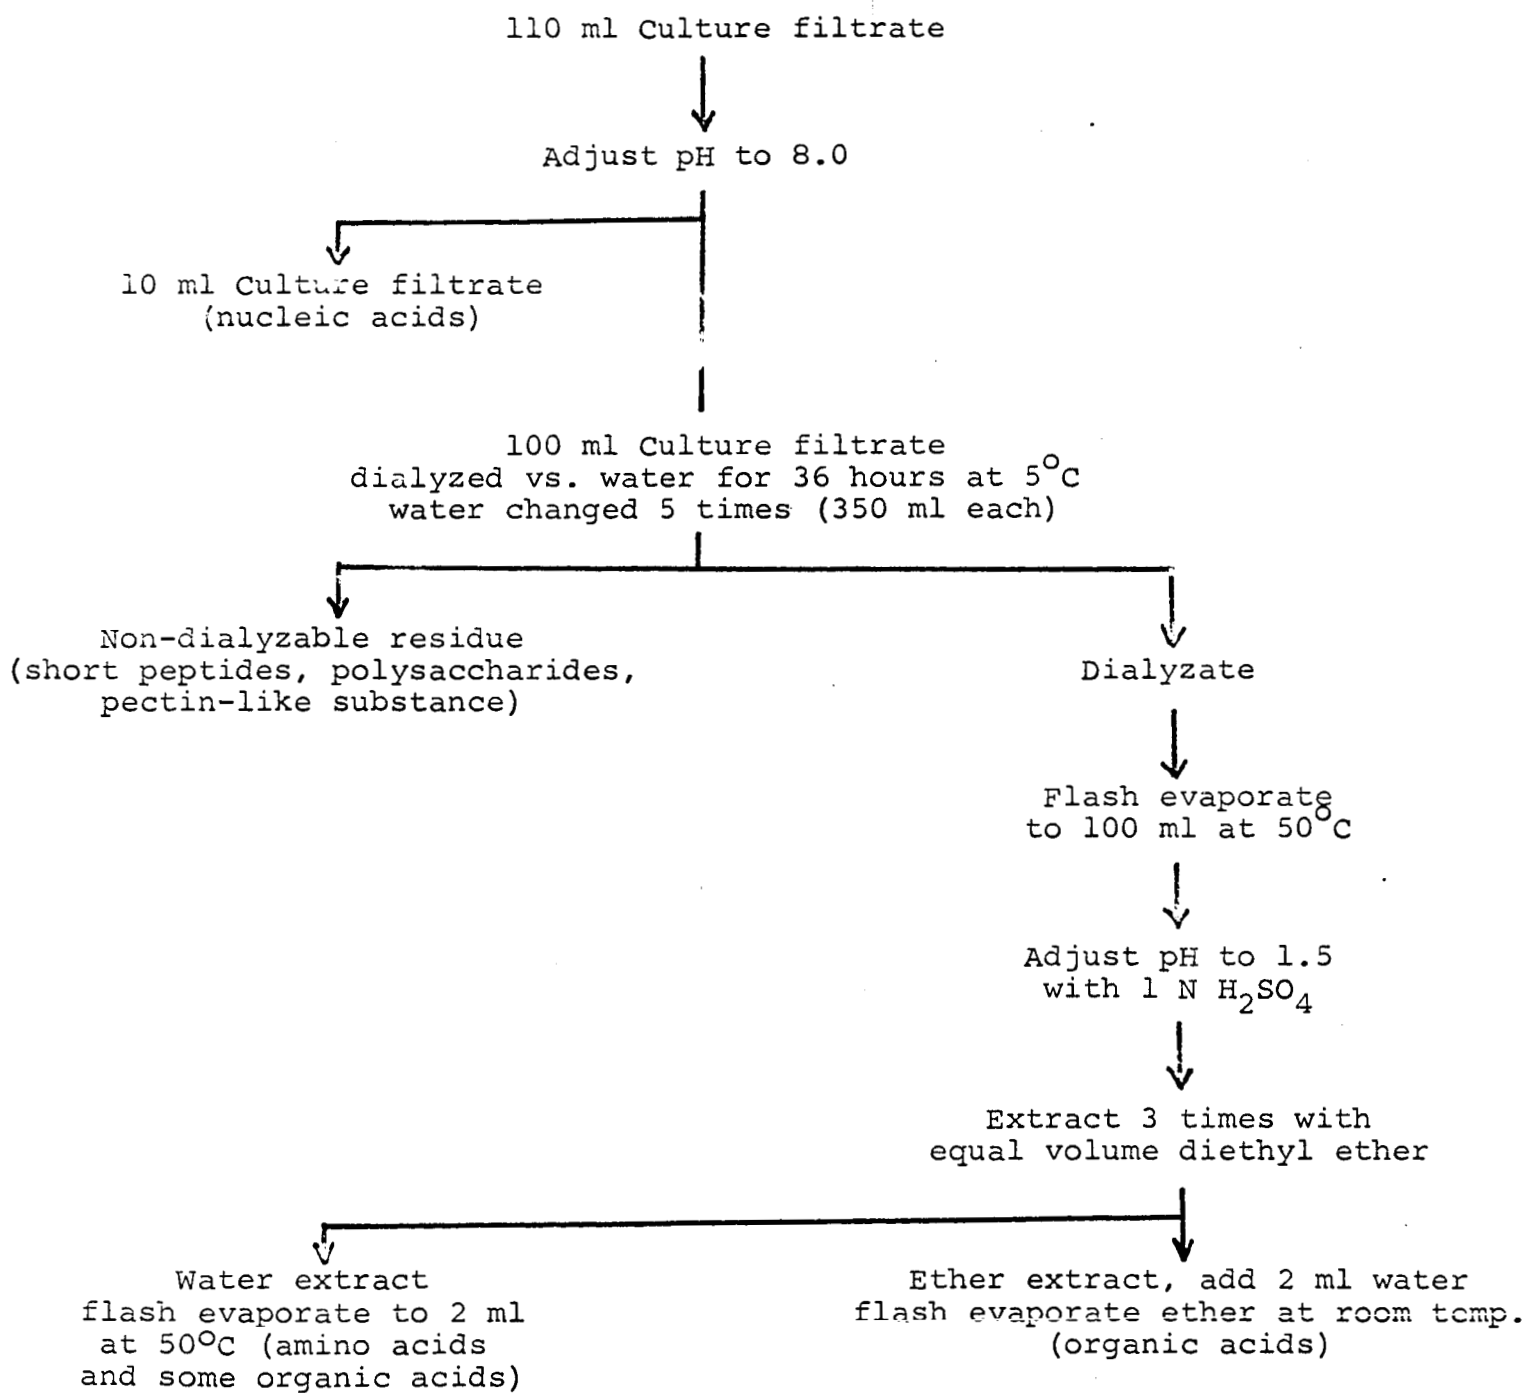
110 ml Culture filtrate

Adjust pH to 8.0

10 ml Culture filtrate
(nucleic acids)

100 ml Culture filtrate
dialyzed vs. water for 36 hours at 5$^{o}$C
water changed 5 times (350 ml each)

Non-dialyzable residue
(short peptides, polysaccharides,
pectin-like substance)

Dialyzate

Flash evaporate
to 100 ml at 50$^{o}$C

Adjust pH to 1.5
with 1 N $H_2SO_4$

Extract 3 times with
equal volume diethyl ether

Water extract
flash evaporate to 2 ml
at 50$^{o}$C (amino acids
and some organic acids)

Ether extract, add 2 ml water
flash evaporate ether at room temp.
(organic acids)